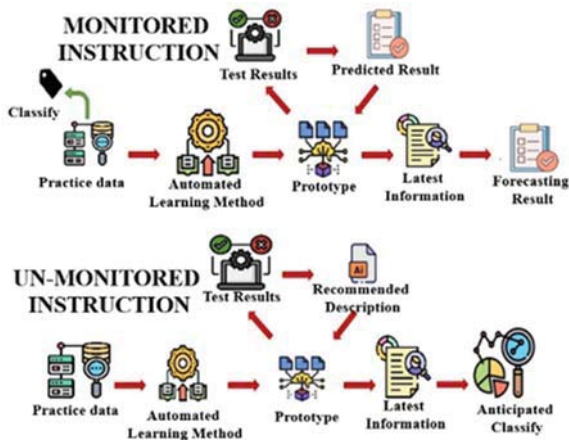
MONITORED INSTRUCTION

Test Results

Predicted Result

Classify

Practice data

Automated Learning Method

Prototype

Latest Information

Forecasting Result

UN-MONITORED INSTRUCTION

Test Results

Ai

Recommended Description

Practice data

Automated Learning Method

Prototype

Latest Information

Anticipated Classify